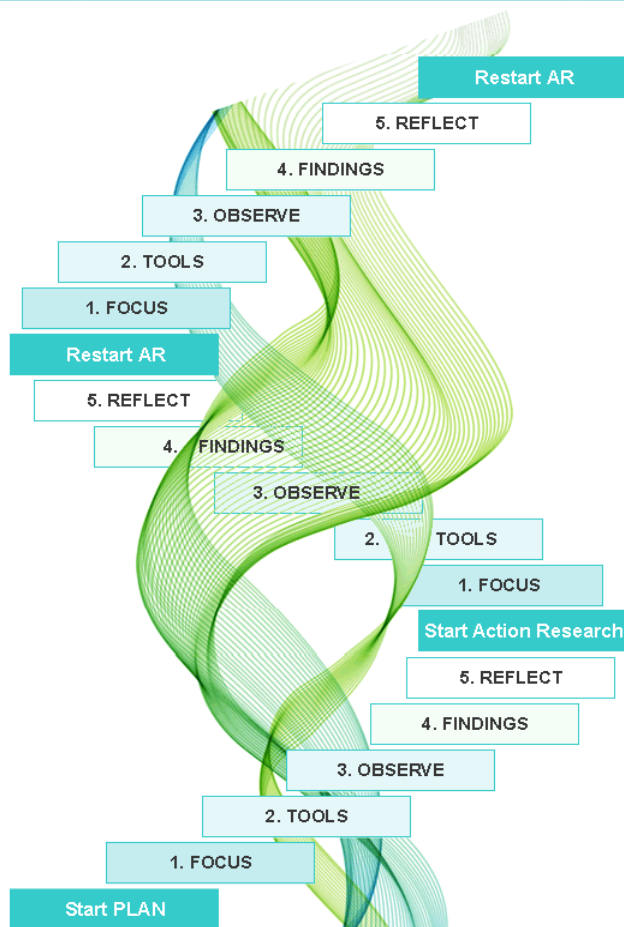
Restart AR

5. REFLECT

4. FINDINGS

3. OBSERVE

2. TOOLS

1. FOCUS

Restart AR

5. REFLECT

4. FINDINGS

3. OBSERVE

2. TOOLS

1. FOCUS

Start Action Research

5. REFLECT

4. FINDINGS

3. OBSERVE

2. TOOLS

1. FOCUS

Start PLAN